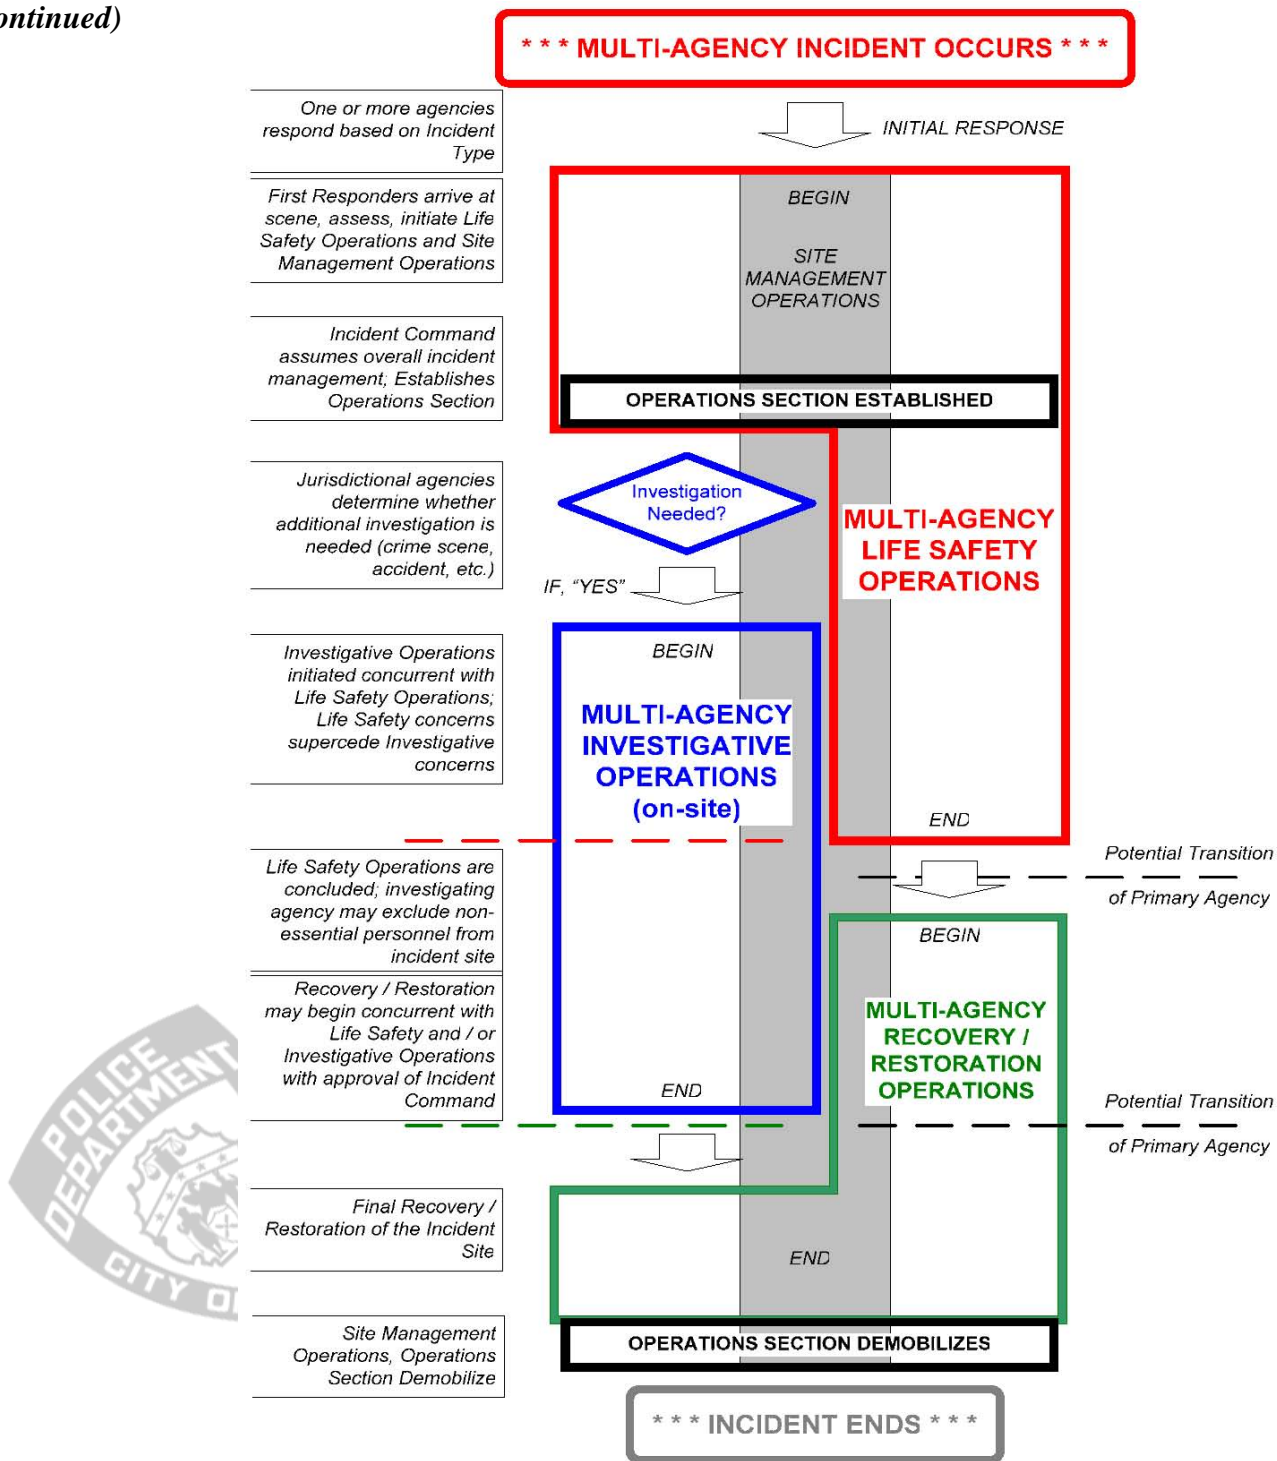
ontinued)

* * * MULTI-AGENCY INCIDENT OCCURS * * *

One or more agencies respond based on Incident Type

INITIAL RESPONSE

First Responders arrive at scene, assess, initiate Life Safety Operations and Site Management Operations

BEGIN

SITE MANAGEMENT OPERATIONS

Incident Command assumes overall incident management; Establishes Operations Section

OPERATIONS SECTION ESTABLISHED

Jurisdictional agencies determine whether additional investigation is needed (crime scene, accident, etc.)

Investigation Needed?

MULTI-AGENCY LIFE SAFETY OPERATIONS

IF, "YES"

Investigative Operations initiated concurrent with Life Safety Operations; Life Safety concerns supercede Investigative concerns

BEGIN

MULTI-AGENCY INVESTIGATIVE OPERATIONS (on-site)

END

Potential Transition of Primary Agency

Life Safety Operations are concluded; investigating agency may exclude non-essential personnel from incident site

BEGIN

Recovery / Restoration may begin concurrent with Life Safety and / or Investigative Operations with approval of Incident Command

MULTI-AGENCY RECOVERY / RESTORATION OPERATIONS

END

Potential Transition of Primary Agency

Final Recovery / Restoration of the Incident Site

END

Site Management Operations, Operations Section Demobilize

OPERATIONS SECTION DEMOBILIZES

* * * INCIDENT ENDS * * *

POLICE DEPARTMENT CITY O